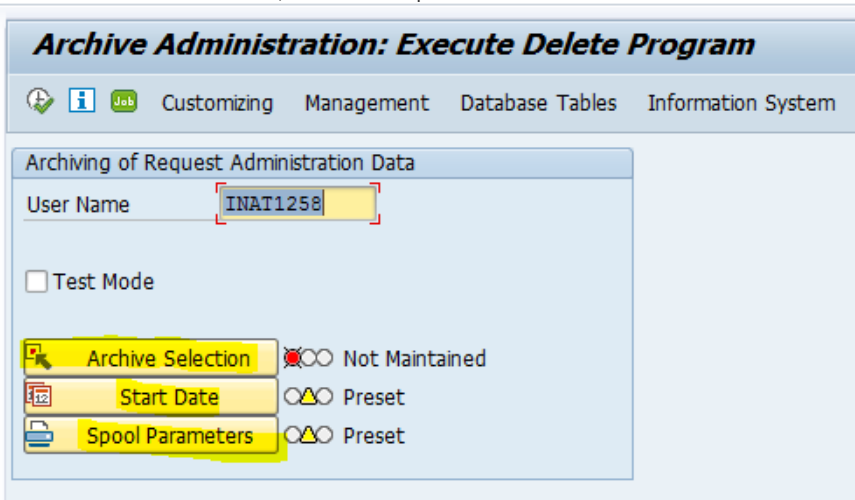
Archive Administration: Execute Delete Program

Job Customizing Management Database Tables Information System

Archiving of Request Administration Data

User Name INAT1258

Test Mode

Archive Selection Not Maintained

Start Date Preset

Spool Parameters Preset